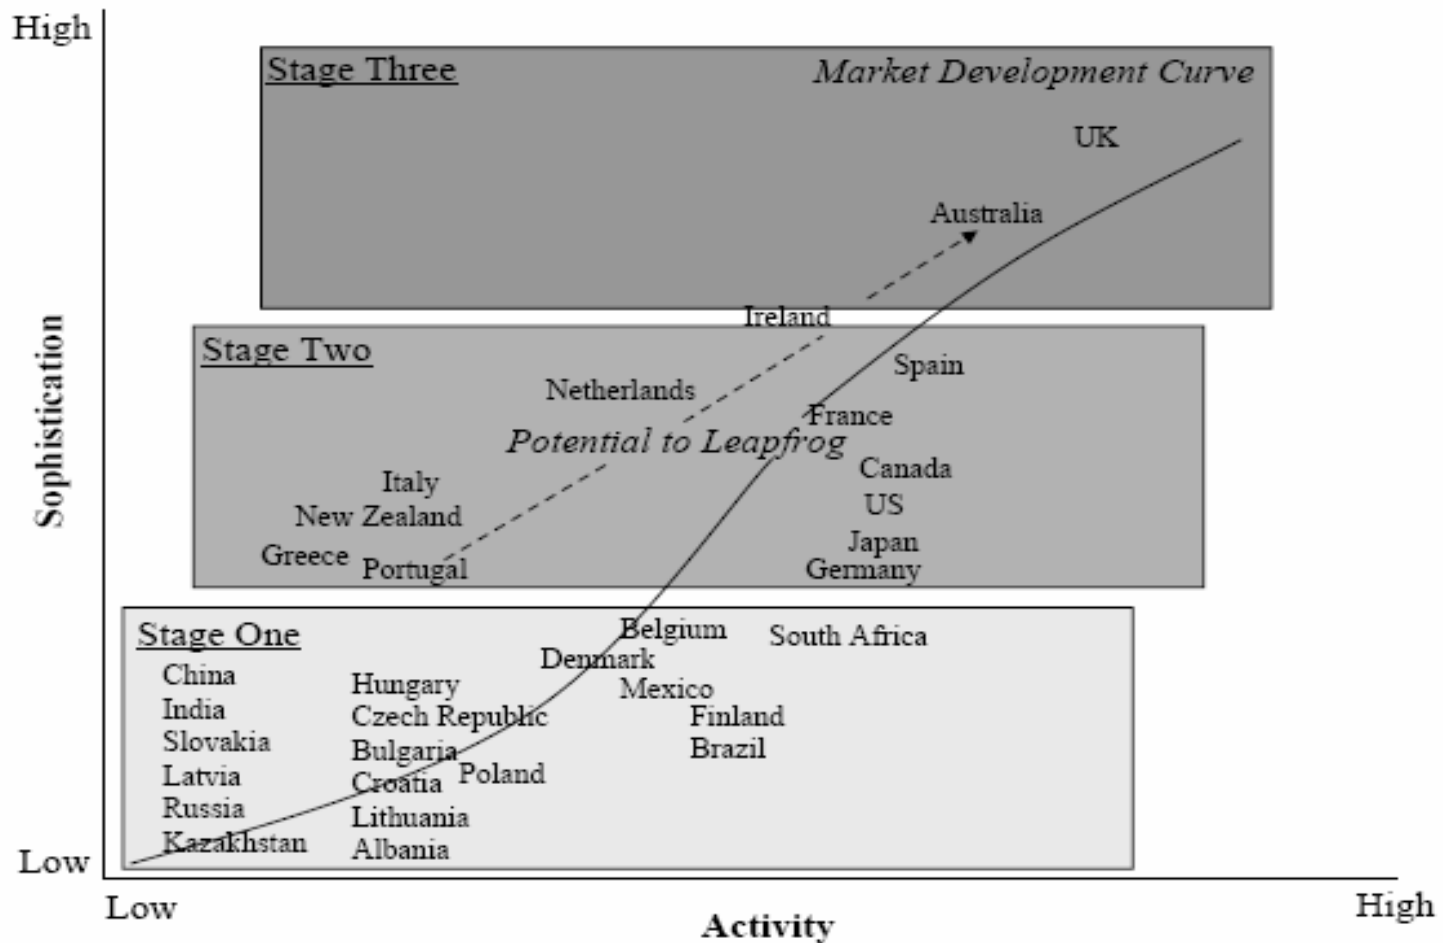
High

Stage Three

Market Development Curve

UK

Australia

Ireland

Stage Two

Spain

Netherlands

France

Potential to Leapfrog

Canada

Italy

US

New Zealand

Japan

Greece

Portugal

Germany

Stage One

Belgium

South Africa

Denmark

China

Hungary

Mexico

India

Czech Republic

Finland

Slovakia

Bulgaria

Brazil

Latvia

Croatia

Poland

Russia

Lithuania

Kazakhstan

Albania

Low

Sophistication

Low

Activity

High